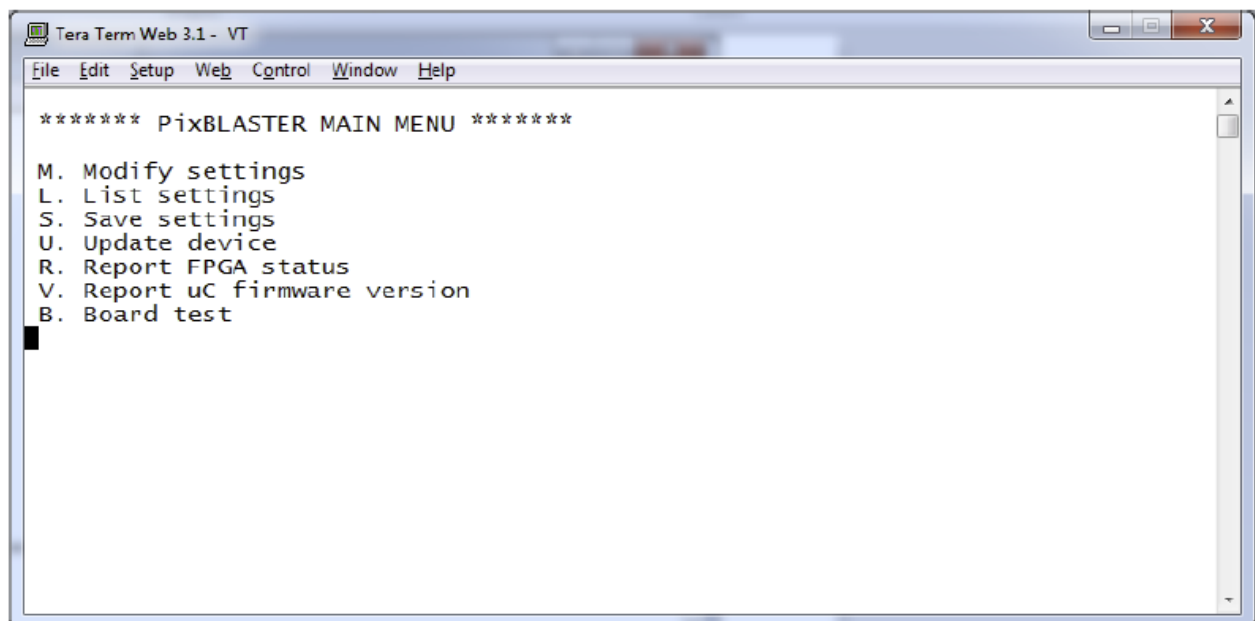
Tera Term Web 3.1 - VT

File Edit Setup Web Control Window Help

******* PixBLASTER MAIN MENU *******

M. Modify settings
L. List settings
S. Save settings
U. Update device
R. Report FPGA status
V. Report uC firmware version
B. Board test